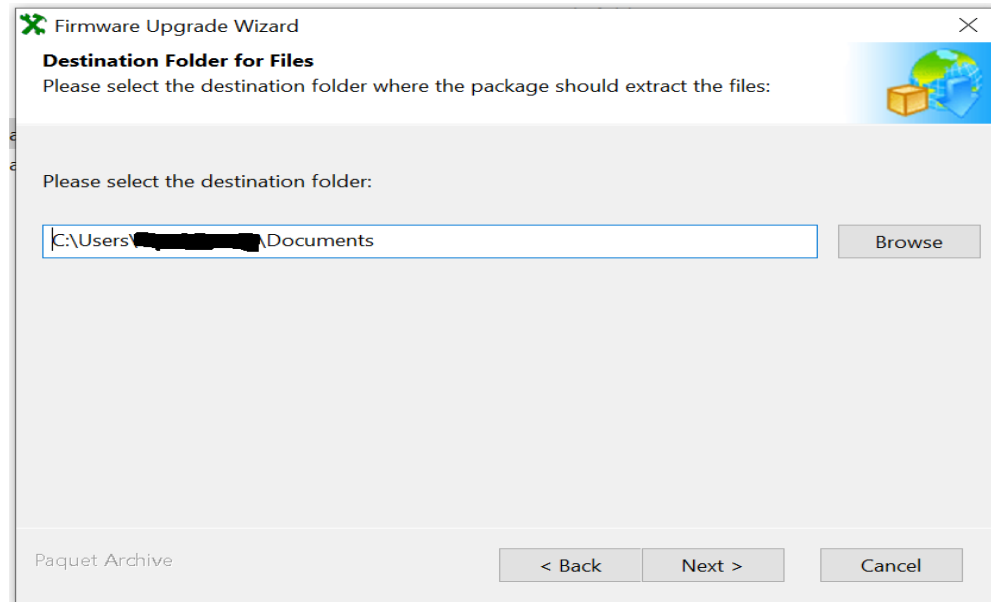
Firmware Upgrade Wizard

Destination Folder for Files
Please select the destination folder where the package should extract the files:

Please select the destination folder:

C:\Users\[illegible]\Documents

Browse

Paquet Archive

< Back

Next >

Cancel